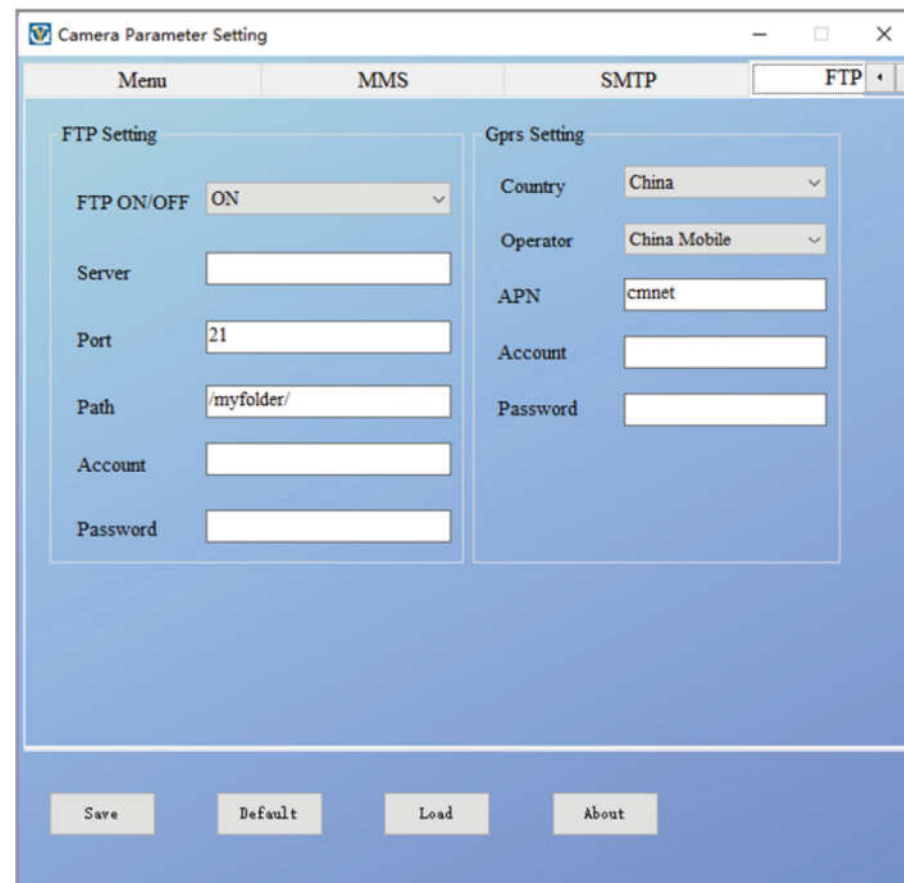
Camera Parameter Setting

Menu | MMS | SMTP | FTP

FTP Setting

FTP ON/OFF ON

Server

Port 21

Path /myfolder/

Account

Password

Gprs Setting

Country China

Operator China Mobile

APN cmnet

Account

Password

Save Default Load About